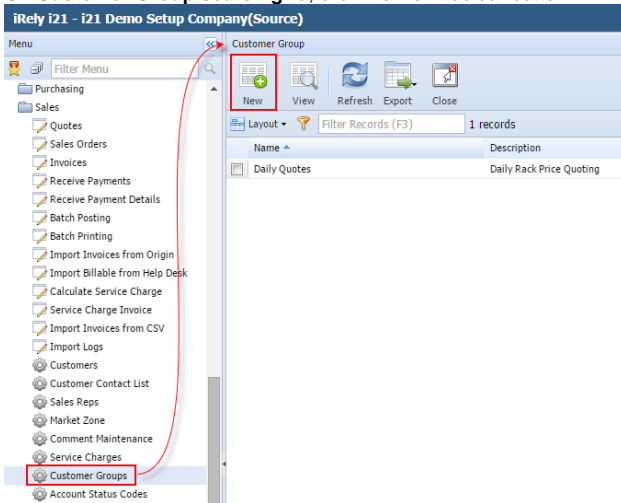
iRely i21 - i21 Demo Setup Company(Source)

Menu

Filter Menu

Purchasing
Sales
Quotes
Sales Orders
Invoices
Receive Payments
Receive Payment Details
Batch Posting
Batch Printing
Import Invoices from Origin
Import Billable from Help Desk
Calculate Service Charge
Service Charge Invoice
Import Invoices from CSV
Import Logs
Customers
Customer Contact List
Sales Reps
Market Zone
Comment Maintenance
Service Charges
Customer Groups
Account Status Codes

Customer Group

New View Refresh Export Close

Layout Filter Records (F3) 1 records

| Name | Description |
|---|---|
| Daily Quotes | Daily Rack Price Quoting |